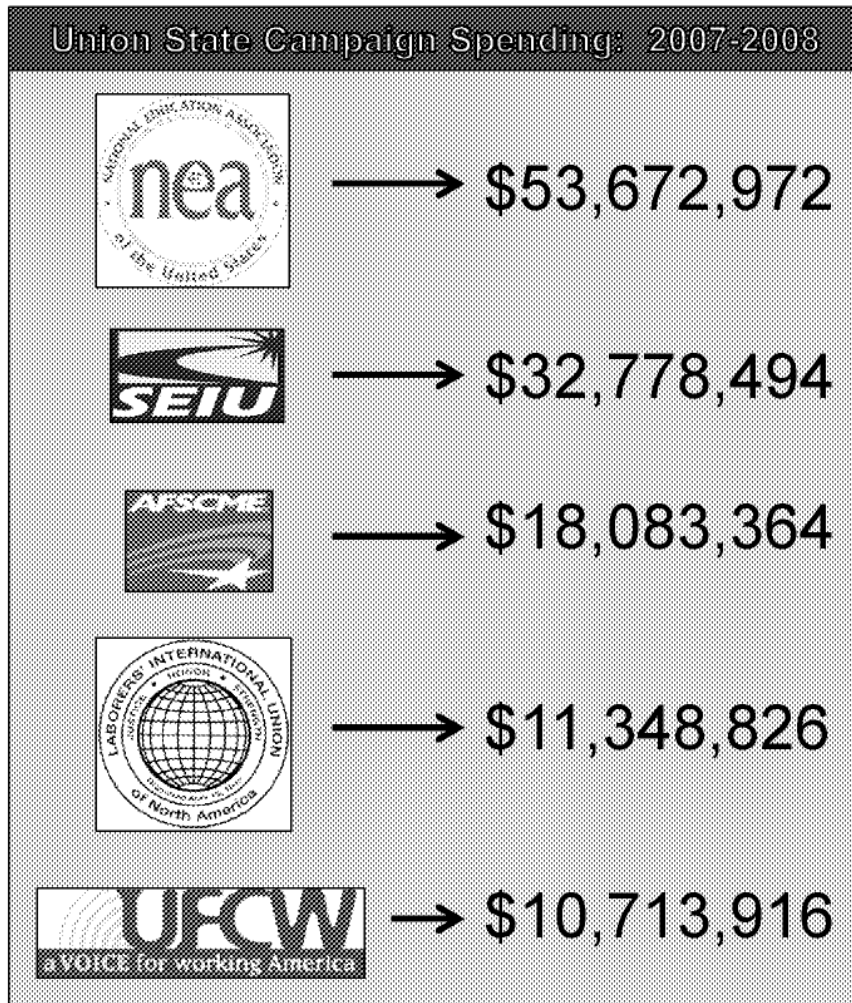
Union State Campaign Spending: 2007-2008

NATIONAL EDUCATION ASSOCIATION
nea
of the United States

$53,672,972

SEIU

$32,778,494

AFSCME

$18,083,364

LABORERS' INTERNATIONAL UNION
JUSTICE HONOR STRENGTH
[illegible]
OF North America

$11,348,826

UFCW
a VOICE for working America

$10,713,916